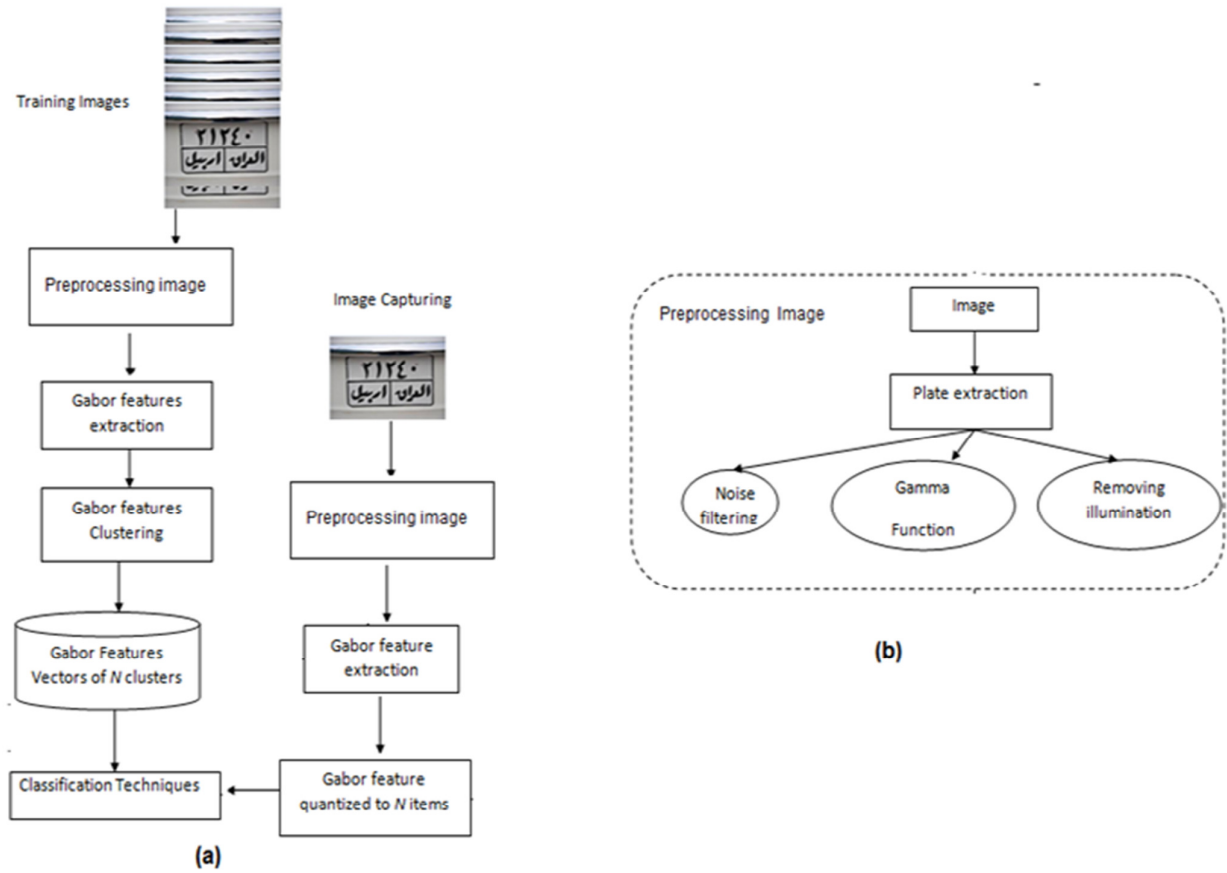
Training Images

٢١٢٤٠
العراق | اربيل

Preprocessing image

Gabor features extraction

Gabor features Clustering

Gabor Features Vectors of $N$ clusters

Classification Techniques

Image Capturing

٢١٢٤٠
العراق | اربيل

Preprocessing image

Gabor feature extraction

Gabor feature quantized to $N$ items

(a)

Preprocessing Image

Image

Plate extraction

Noise filtering

Gamma Function

Removing illumination

(b)